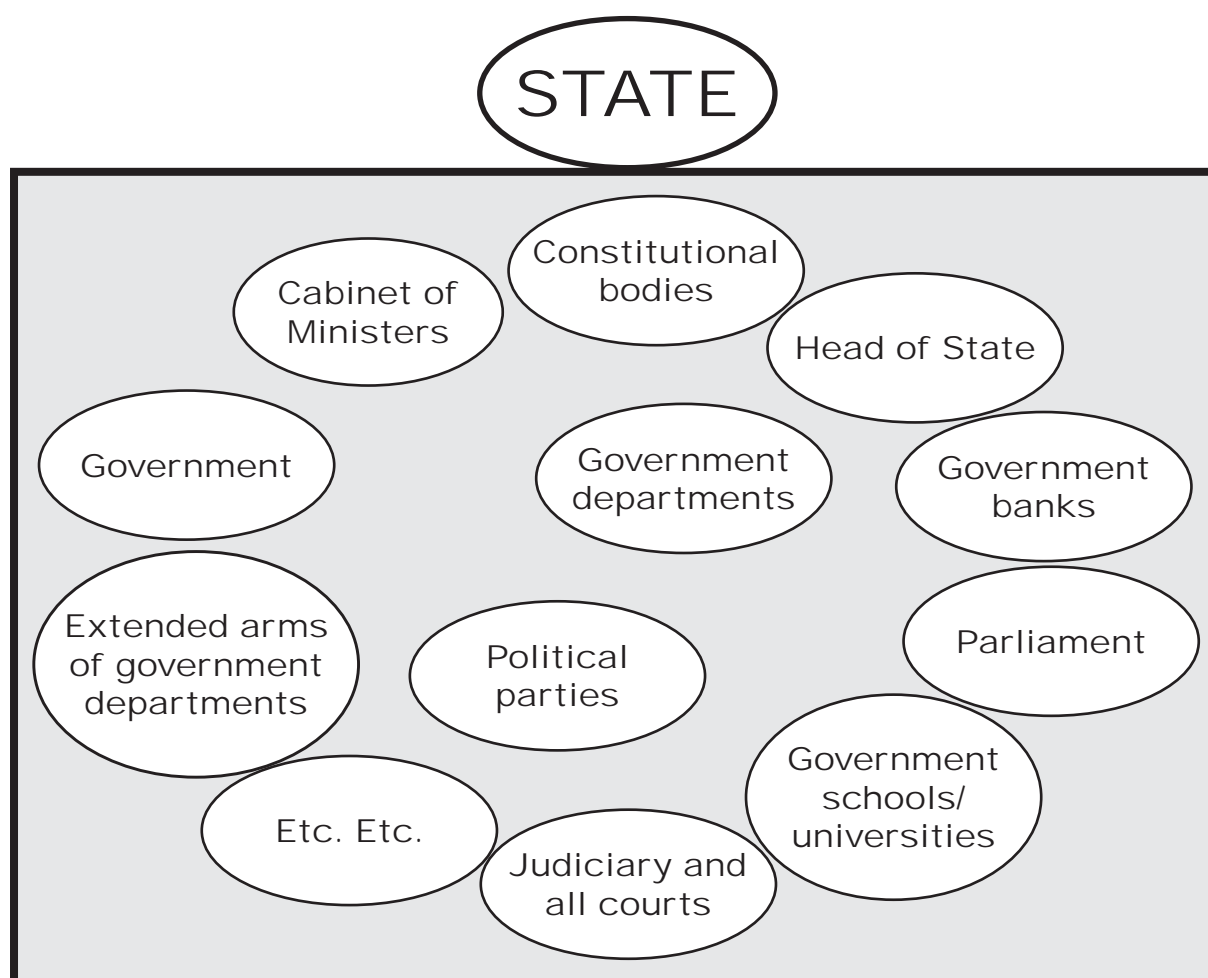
STATE

Constitutional bodies

Cabinet of Ministers

Head of State

Government

Government departments

Government banks

Extended arms of government departments

Political parties

Parliament

Government schools/ universities

Etc. Etc.

Judiciary and all courts